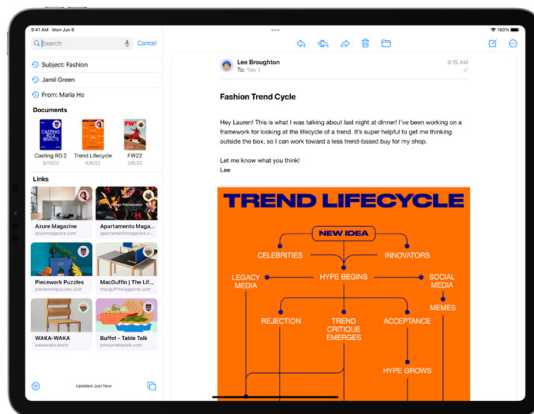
9:41 AM Mon Jun 6

Search Cancel

Subject: Fashion

Jamil Green

From: Maria Ho

Documents

Casting RD.2
6/10/22

Trend Lifecycle
6/6/22

FW22
6/1/22

Links

Azure Magazine
azuremagazine.com

Apartamento Magazine
apartamentomagazine.com

Piecework Puzzles
pieceworkpuzzles.com

MacGuffin | The Lif...
macguffinmagazine.com

WAKA-WAKA
wakawaka.world

Buffet - Table Talk
ponyoaktable.com

Updated Just Now

Lee Broughton
To: You

9:15 AM

Fashion Trend Cycle

Hey Lauren! This is what I was talking about last night at dinner! I've been working on a framework for looking at the lifecycle of a trend. It's super helpful to get me thinking outside the box, so I can work toward a less trend-based buy for my shop.

Let me know what you think!
Lee

TREND LIFECYCLE

NEW IDEA

CELEBRITIES

INNOVATORS

LEGACY MEDIA

HYPE BEGINS

SOCIAL MEDIA

MEMES

REJECTION

TREND CRITIQUE EMERGES

ACCEPTANCE

HYPE GROWS